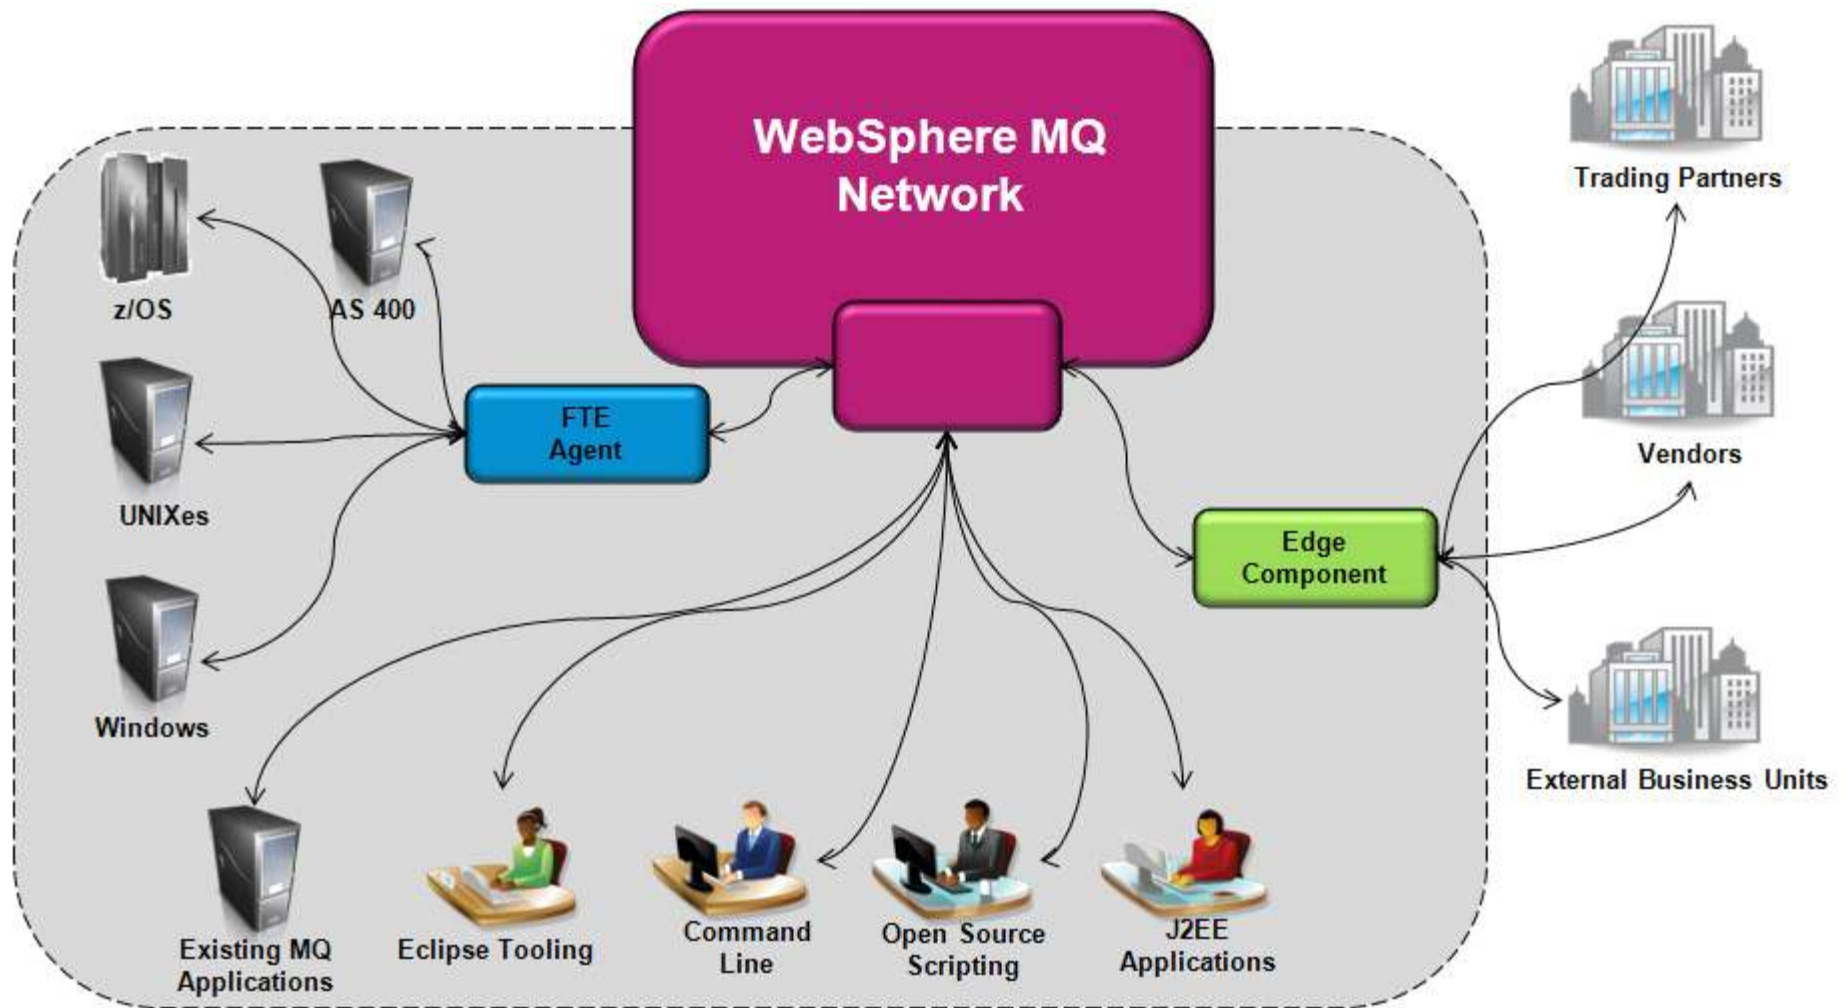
WebSphere MQ Network

Trading Partners

z/OS

AS 400

FTE Agent

UNIXes

Windows

Vendors

Edge Component

External Business Units

Existing MQ Applications

Eclipse Tooling

Command Line

Open Source Scripting

J2EE Applications